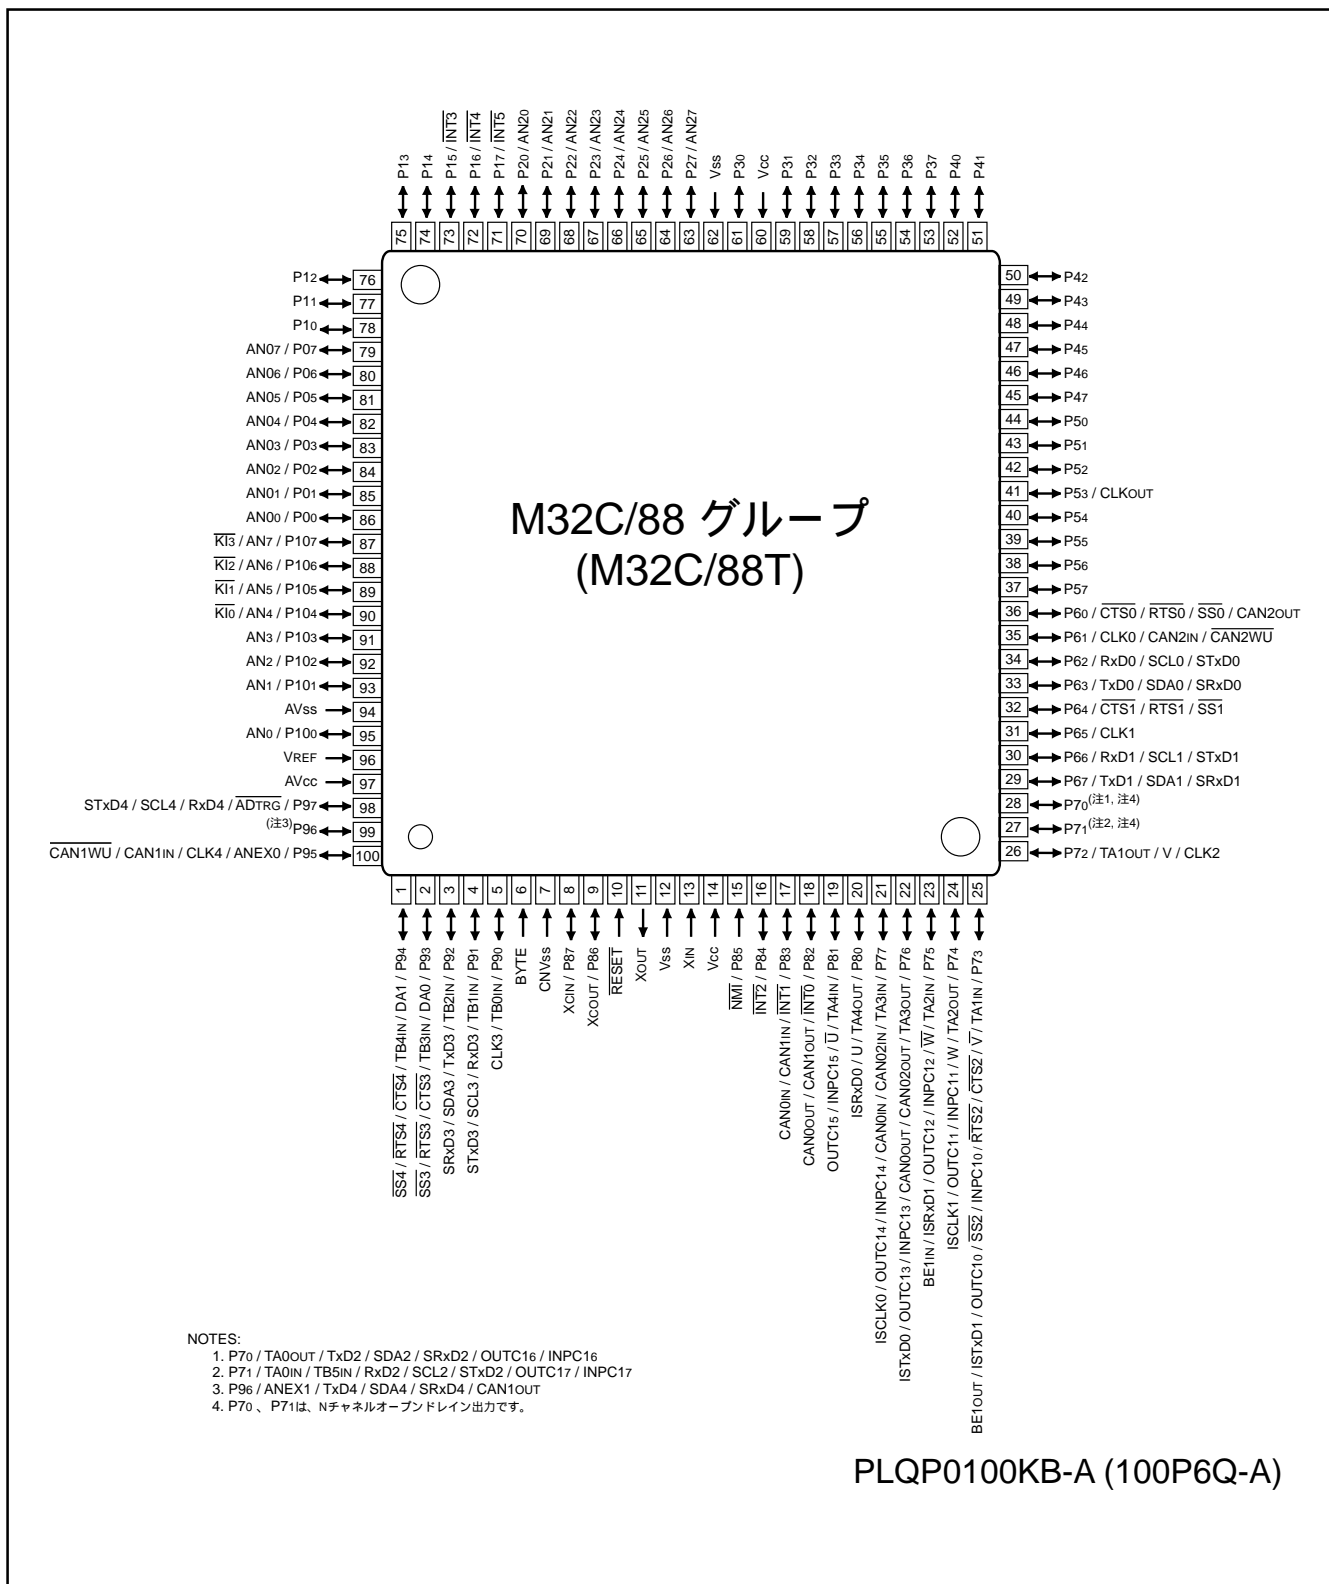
P13
P14
P15 / $\overline{INT3}$
P16 / $\overline{INT4}$
P17 / $\overline{INT5}$
P20 / AN20
P21 / AN21
P22 / AN22
P23 / AN23
P24 / AN24
P25 / AN25
P26 / AN26
P27 / AN27
Vss
P30
Vcc
P31
P32
P33
P34
P35
P36
P37
P40
P41

75 74 73 72 71 70 69 68 67 66 65 64 63 62 61 60 59 58 57 56 55 54 53 52 51

P12 76
P11 77
P10 78
AN07 / P07 79
AN06 / P06 80
AN05 / P05 81
AN04 / P04 82
AN03 / P03 83
AN02 / P02 84
AN01 / P01 85
AN00 / P00 86
$\overline{KI3}$ / AN7 / P107 87
$\overline{KI2}$ / AN6 / P106 88
$\overline{KI1}$ / AN5 / P105 89
$\overline{KI0}$ / AN4 / P104 90
AN3 / P103 91
AN2 / P102 92
AN1 / P101 93
AVss 94
AN0 / P100 95
VREF 96
AVcc 97
STxD4 / SCL4 / RxD4 / $\overline{ADTRG}$ / P97 98
(注3)P96 99
$\overline{CAN1WU}$ / CAN1IN / CLK4 / ANEX0 / P95 100

50 P42
49 P43
48 P44
47 P45
46 P46
45 P47
44 P50
43 P51
42 P52
41 P53 / CLKOUT
40 P54
39 P55
38 P56
37 P57
36 P60 / $\overline{CTS0}$ / $\overline{RTS0}$ / $\overline{SS0}$ / CAN2OUT
35 P61 / CLK0 / CAN2IN / $\overline{CAN2WU}$
34 P62 / RxD0 / SCL0 / STxD0
33 P63 / TxD0 / SDA0 / SRxD0
32 P64 / $\overline{CTS1}$ / $\overline{RTS1}$ / $\overline{SS1}$
31 P65 / CLK1
30 P66 / RxD1 / SCL1 / STxD1
29 P67 / TxD1 / SDA1 / SRxD1
28 P70(注1, 注4)
27 P71(注2, 注4)
26 P72 / TA1OUT / V / CLK2

M32C/88 グループ
(M32C/88T)

1 2 3 4 5 6 7 8 9 10 11 12 13 14 15 16 17 18 19 20 21 22 23 24 25

$\overline{SS4}$ / $\overline{RTS4}$ / $\overline{CTS4}$ / TB4IN / DA1 / P94
$\overline{SS3}$ / $\overline{RTS3}$ / $\overline{CTS3}$ / TB3IN / DA0 / P93
SRxD3 / SDA3 / TxD3 / TB2IN / P92
STxD3 / SCL3 / RxD3 / TB1IN / P91
CLK3 / TB0IN / P90
BYTE
CNVss
XCIN / P87
XCOUT / P86
$\overline{RESET}$
XOUT
Vss
XIN
Vcc
$\overline{NMI}$ / P85
$\overline{INT2}$ / P84
CAN0IN / CAN1IN / $\overline{INT1}$ / P83
CAN0OUT / CAN1OUT / $\overline{INT0}$ / P82
OUTC15 / INPC15 / $\overline{U}$ / TA4IN / P81
ISRxD0 / U / TA4OUT / P80
ISCLK0 / OUTC14 / INPC14 / CAN0IN / CAN02IN / TA3IN / P77
ISTxD0 / OUTC13 / INPC13 / CAN0OUT / CAN02OUT / TA3OUT / P76
BE1IN / ISRxD1 / OUTC12 / INPC12 / $\overline{W}$ / TA2IN / P75
ISCLK1 / OUTC11 / INPC11 / W / TA2OUT / P74
BE1OUT / ISTxD1 / OUTC10 / $\overline{SS2}$ / INPC10 / $\overline{RTS2}$ / $\overline{CTS2}$ / $\overline{V}$ / TA1IN / P73

NOTES:
1. P70 / TA0OUT / TxD2 / SDA2 / SRxD2 / OUTC16 / INPC16
2. P71 / TA0IN / TB5IN / RxD2 / SCL2 / STxD2 / OUTC17 / INPC17
3. P96 / ANEX1 / TxD4 / SDA4 / SRxD4 / CAN1OUT
4. P70 、P71は、Nチャネルオープンドレイン出力です。

PLQP0100KB-A (100P6Q-A)